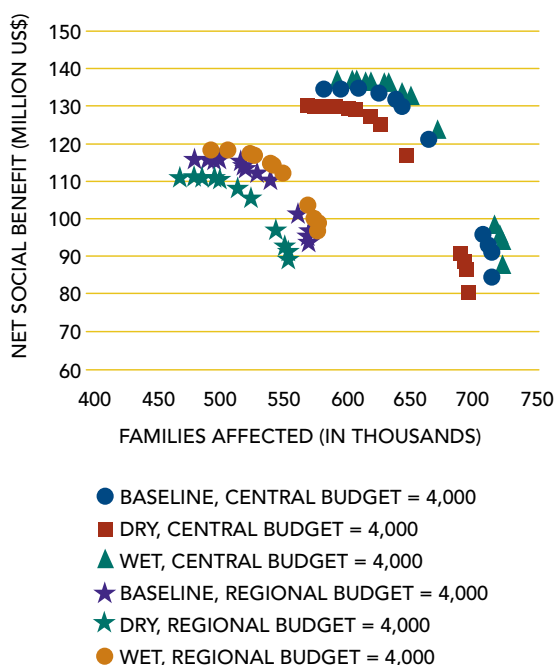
NET SOCIAL BENEFIT (MILLION US$)

150
140
130
120
110
100
90
80
70
60

400 450 500 550 600 650 700 750

FAMILIES AFFECTED (IN THOUSANDS)

BASELINE, CENTRAL BUDGET = 4,000
DRY, CENTRAL BUDGET = 4,000
WET, CENTRAL BUDGET = 4,000
BASELINE, REGIONAL BUDGET = 4,000
DRY, REGIONAL BUDGET = 4,000
WET, REGIONAL BUDGET = 4,000